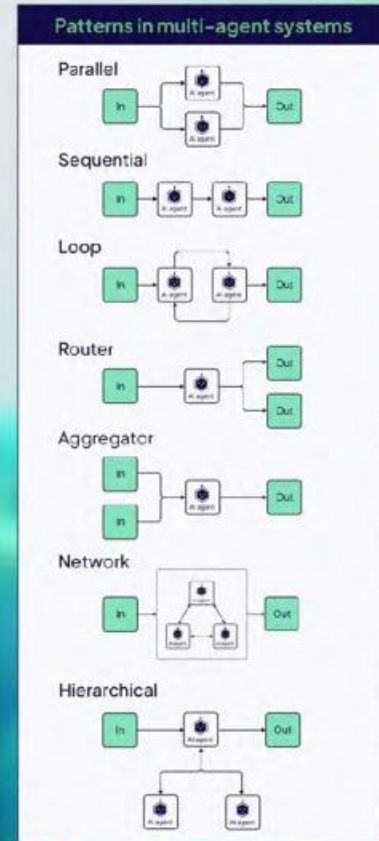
Patterns in multi-agent systems

Parallel

In

AI agent

AI agent

Out

Sequential

In

AI agent

AI agent

Out

Loop

In

AI agent

AI agent

Out

Router

In

AI agent

Out

Out

Aggregator

In

In

AI agent

Out

Network

In

AI agent

AI agent

AI agent

Out

Hierarchical

In

AI agent

Out

AI agent

AI agent